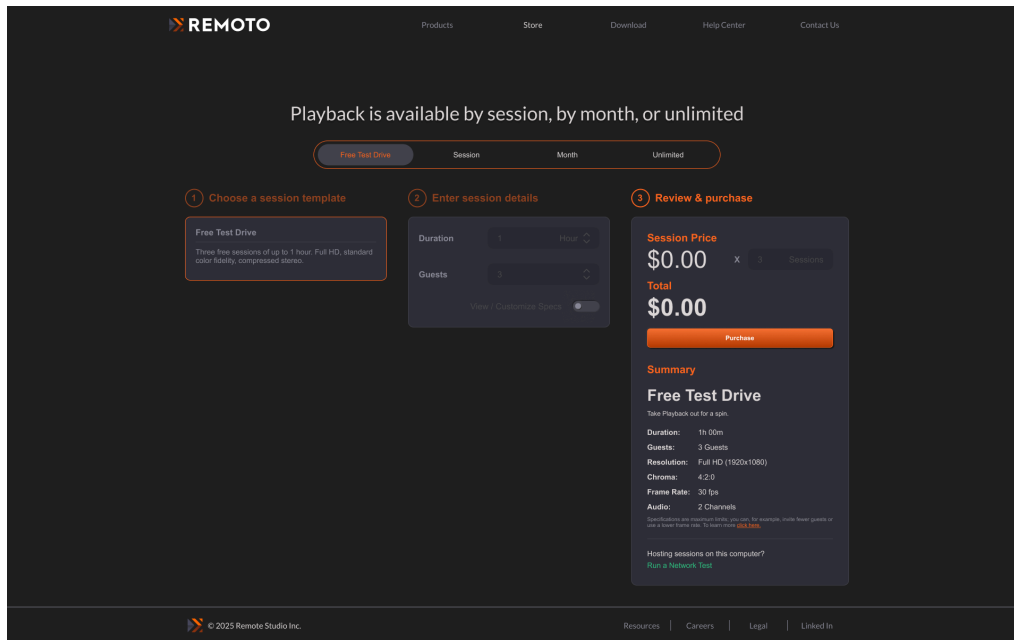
REMOTO

Products Store Download Help Center Contact Us

Playback is available by session, by month, or unlimited

Free Test Drive Session Month Unlimited

1 Choose a session template

Free Test Drive

Three free sessions of up to 1 hour. Full HD, standard color fidelity, compressed stereo.

2 Enter session details

Duration 1 Hour

Guests 3

View / Customize Specs

3 Review & purchase

Session Price

$0.00 x 3 Sessions

Total

$0.00

Purchase

Summary

Free Test Drive

Take Playback out for a spin.

Duration: 1h 00m

Guests: 3 Guests

Resolution: Full HD (1920x1080)

Chroma: 4:2:0

Frame Rate: 30 fps

Audio: 2 Channels

Specifications are maximum limits; you can, for example, invite fewer guests or use a lower frame rate. To learn more click here.

Hosting sessions on this computer?

Run a Network Test

© 2025 Remote Studio Inc.

Resources | Careers | Legal | Linked In